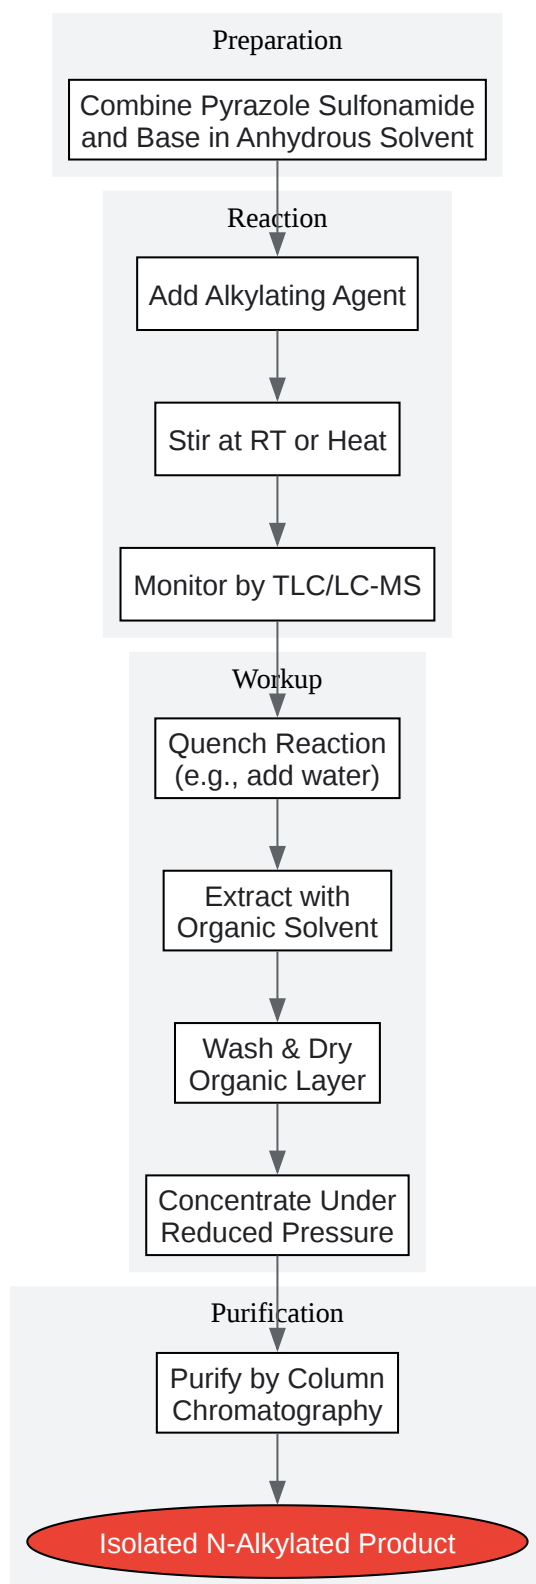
Preparation

Combine Pyrazole Sulfonamide and Base in Anhydrous Solvent

Reaction

Add Alkylating Agent

Stir at RT or Heat

Monitor by TLC/LC-MS

Workup

Quench Reaction (e.g., add water)

Extract with Organic Solvent

Wash & Dry Organic Layer

Concentrate Under Reduced Pressure

Purification

Purify by Column Chromatography

Isolated N-Alkylated Product